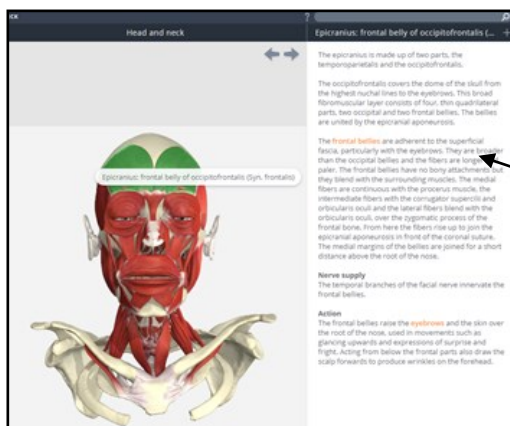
«

?

Head and neck

Epicranius: frontal belly of occipitofrontalis (...

+

Epicranius: frontal belly of occipitofrontalis (Syn. frontalis)

The epicranius is made up of two parts, the temporoparietalis and the occipitofrontalis.

The occipitofrontalis covers the dome of the skull from the highest nuchal lines to the eyebrows. This broad fibromuscular layer consists of four, thin quadrilateral parts, two occipital and two frontal bellies. The bellies are united by the epicranial aponeurosis.

The frontal bellies are adherent to the superficial fascia, particularly with the eyebrows. They are broader than the occipital bellies and the fibers are longer and paler. The frontal bellies have no bony attachments but they blend with the surrounding muscles. The medial fibers are continuous with the procerus muscle, the intermediate fibers with the corrugator supercilii and orbicularis oculi and the lateral fibers blend with the orbicularis oculi, over the zygomatic process of the frontal bone. From here the fibers rise up to join the epicranial aponeurosis in front of the coronal suture. The medial margins of the bellies are joined for a short distance above the root of the nose.

Nerve supply
The temporal branches of the facial nerve innervate the frontal bellies.

Action
The frontal bellies raise the eyebrows and the skin over the root of the nose, used in movements such as glancing upwards and expressions of surprise and fright. Acting from below the frontal parts also draw the scalp forwards to produce wrinkles on the forehead.